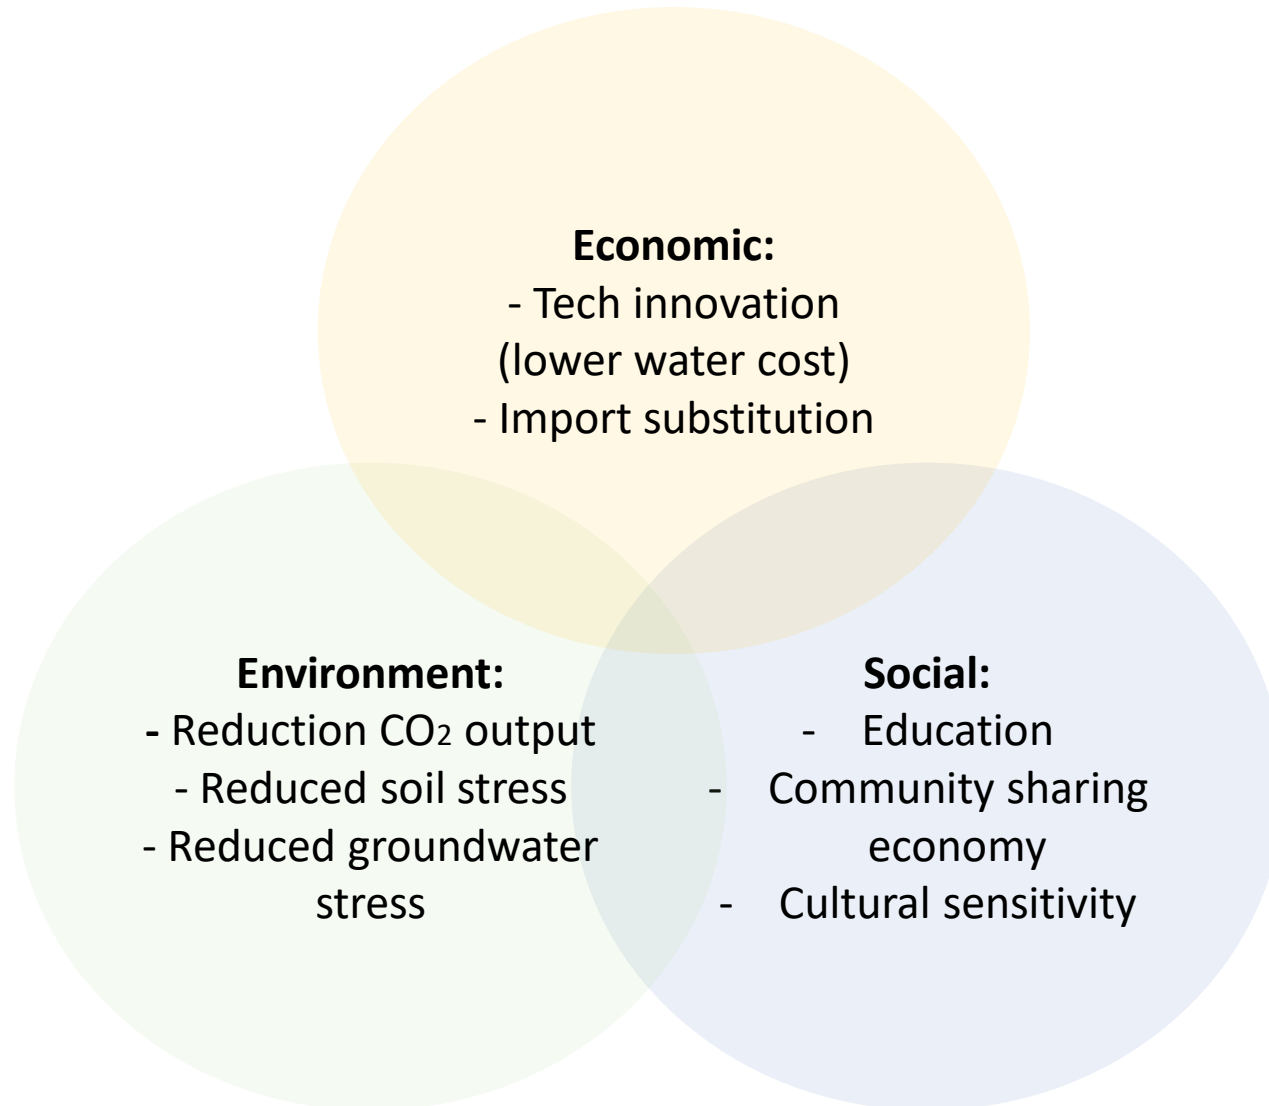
Economic:
- Tech innovation (lower water cost)
- Import substitution

Environment:
- Reduction $CO_2$ output
- Reduced soil stress
- Reduced groundwater stress

Social:
- Education
- Community sharing economy
- Cultural sensitivity